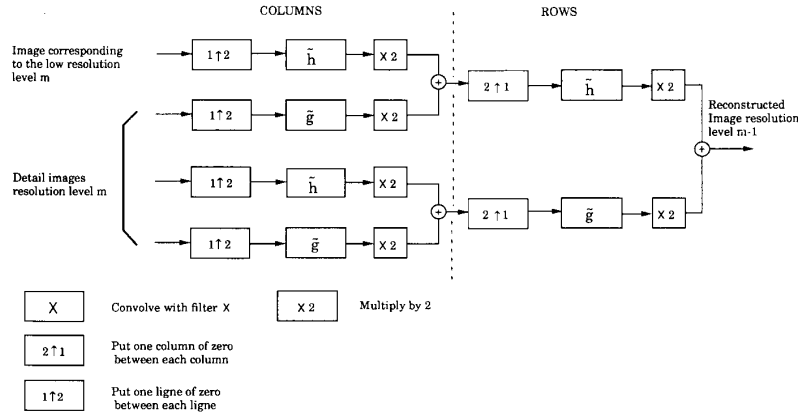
COLUMNS

ROWS

Image corresponding to the low resolution level m

$1\uparrow 2$

$\tilde{h}$

X 2

$1\uparrow 2$

$\tilde{g}$

X 2

$2\uparrow 1$

$\tilde{h}$

X 2

Reconstructed Image resolution level m-1

Detail images resolution level m

$1\uparrow 2$

$\tilde{h}$

X 2

$1\uparrow 2$

$\tilde{g}$

X 2

$2\uparrow 1$

$\tilde{g}$

X 2

X

Convolve with filter X

X 2

Multiply by 2

$2\uparrow 1$

Put one column of zero between each column

$1\uparrow 2$

Put one ligne of zero between each ligne